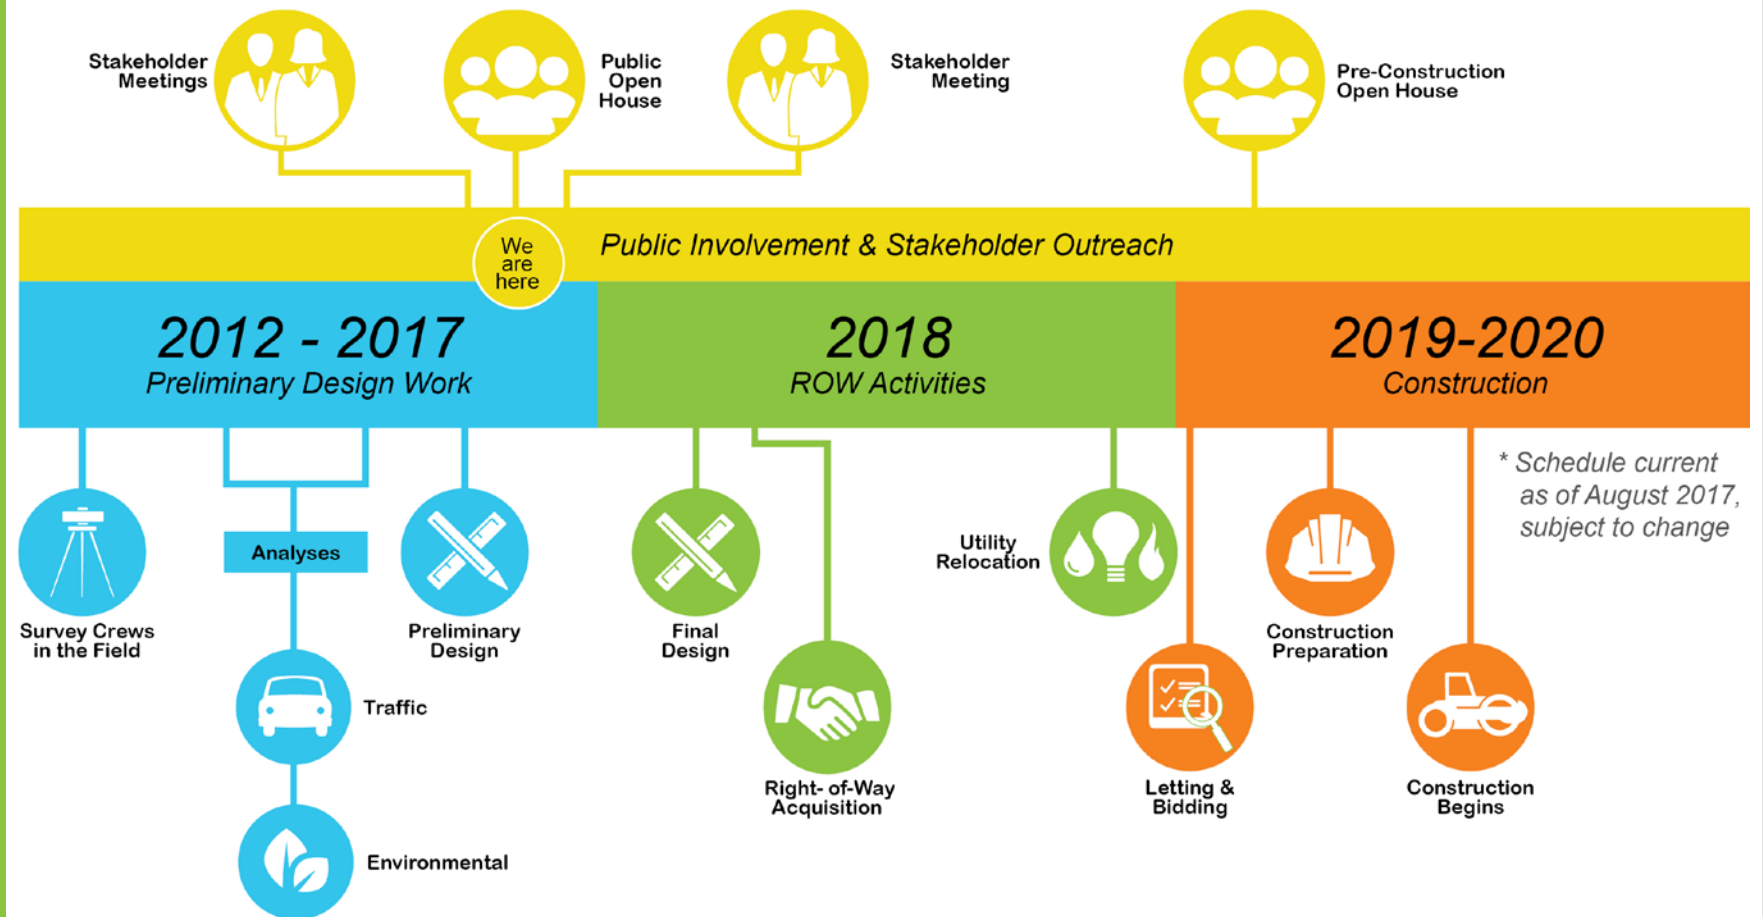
Stakeholder Meetings

Public Open House

Stakeholder Meeting

Pre-Construction Open House

We are here

Public Involvement & Stakeholder Outreach

2012 - 2017
Preliminary Design Work

2018
ROW Activities

2019-2020
Construction

* Schedule current as of August 2017, subject to change

Survey Crews in the Field

Analyses

Preliminary Design

Traffic

Environmental

Final Design

Right- of-Way Acquisition

Utility Relocation

Letting & Bidding

Construction Preparation

Construction Begins